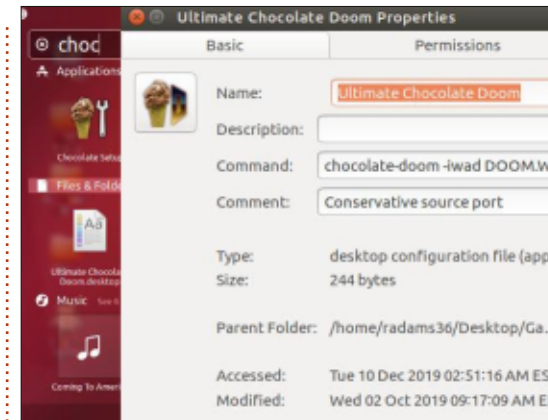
choc
Applications
Chocolate Setu
Files & Folde
Ultimate Chocola Doom.desktop
Music See 6
Coming To Amer

Ultimate Chocolate Doom Properties
Basic
Permissions
Name: Ultimate Chocolate Doom
Description:
Command: chocolate-doom -iwad DOOM.W
Comment: Conservative source port
Type: desktop configuration file (app
Size: 244 bytes
Parent Folder: /home/radams36/Desktop/Ga.
Accessed: Tue 10 Dec 2019 02:51:16 AM ES
Modified: Wed 02 Oct 2019 09:17:09 AM E